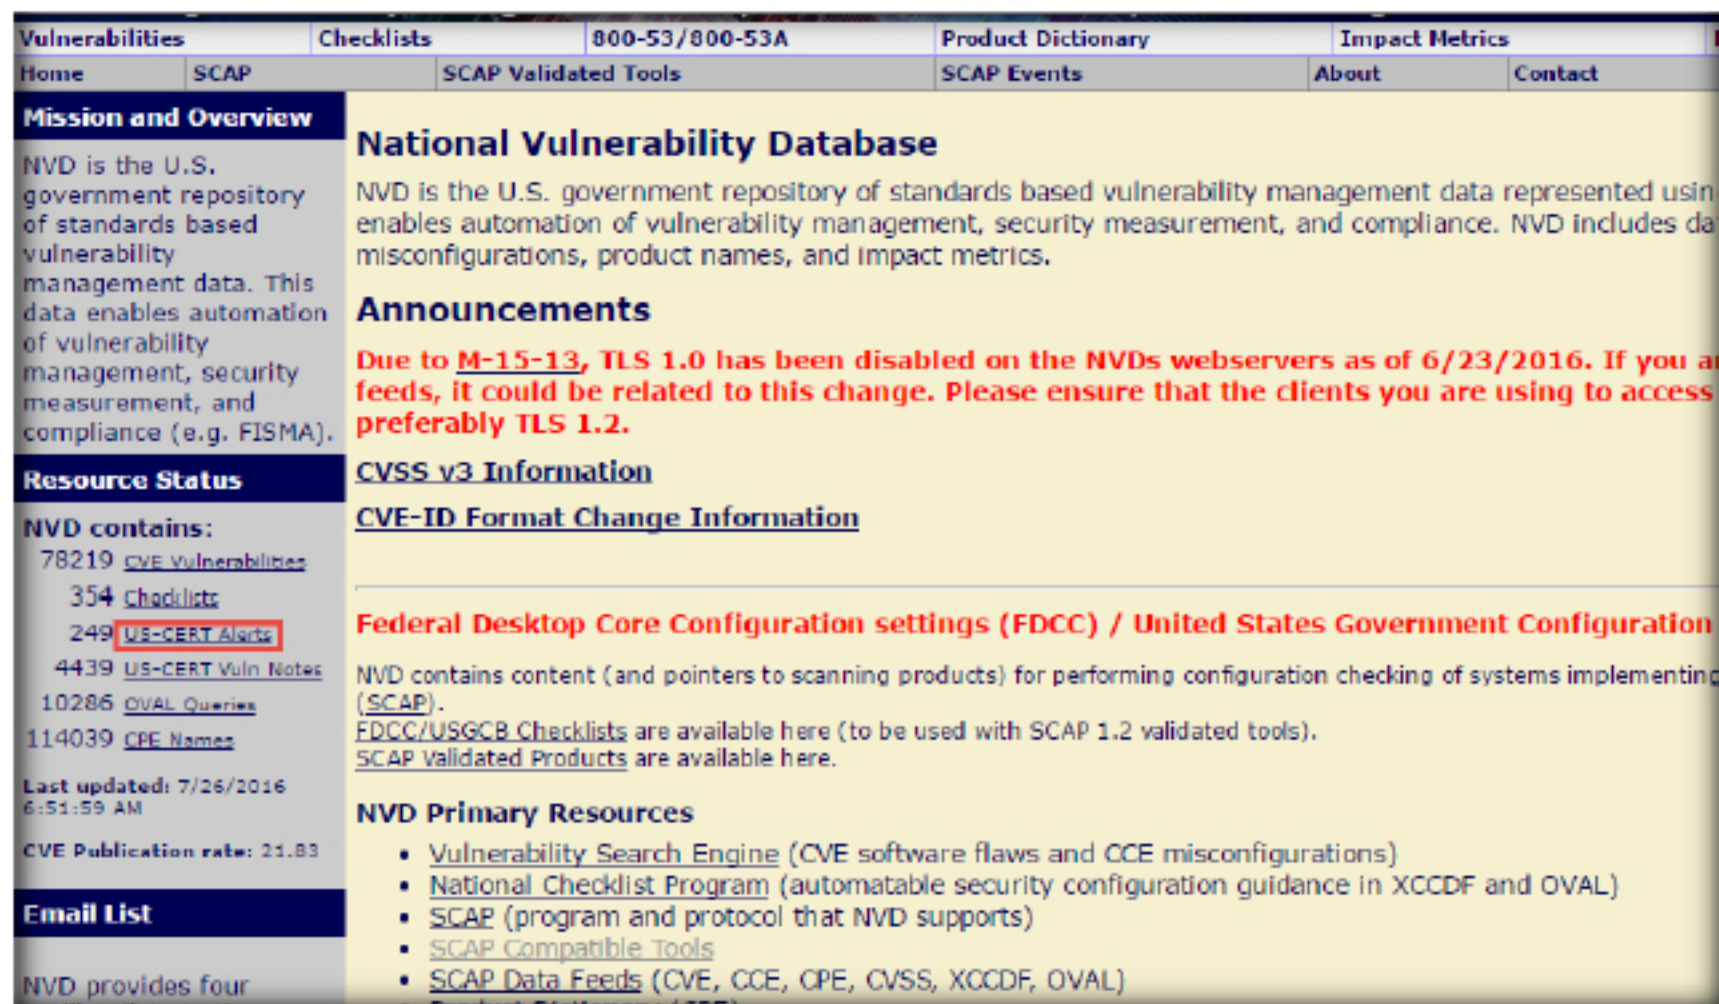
| Vulnerabilities | Checklists | 800-53/800-53A | Product Dictionary | Impact Metrics |
|---|---|---|---|---|

| Home | SCAP | SCAP Validated Tools | SCAP Events | About | Contact |
|---|---|---|---|---|---|

Mission and Overview

NVD is the U.S. government repository of standards based vulnerability management data. This data enables automation of vulnerability management, security measurement, and compliance (e.g. FISMA).

Resource Status

NVD contains:

78219 CVE Vulnerabilities
354 Checklists
249 US-CERT Alerts
4439 US-CERT Vuln Notes
10286 OVAL Queries
114039 CPE Names

Last updated: 7/26/2016 6:51:59 AM

CVE Publication rate: 21.83

Email List

NVD provides four

National Vulnerability Database

NVD is the U.S. government repository of standards based vulnerability management data represented usin enables automation of vulnerability management, security measurement, and compliance. NVD includes da misconfigurations, product names, and impact metrics.

Announcements

Due to M-15-13, TLS 1.0 has been disabled on the NVDs webservers as of 6/23/2016. If you a feeds, it could be related to this change. Please ensure that the clients you are using to access preferably TLS 1.2.

CVSS v3 Information

CVE-ID Format Change Information

Federal Desktop Core Configuration settings (FDCC) / United States Government Configuration

NVD contains content (and pointers to scanning products) for performing configuration checking of systems implementin (SCAP).
FDCC/USGCB Checklists are available here (to be used with SCAP 1.2 validated tools).
SCAP Validated Products are available here.

NVD Primary Resources

- Vulnerability Search Engine (CVE software flaws and CCE misconfigurations)
- National Checklist Program (automatable security configuration guidance in XCCDF and OVAL)
- SCAP (program and protocol that NVD supports)
- SCAP Compatible Tools
- SCAP Data Feeds (CVE, CCE, CPE, CVSS, XCCDF, OVAL)